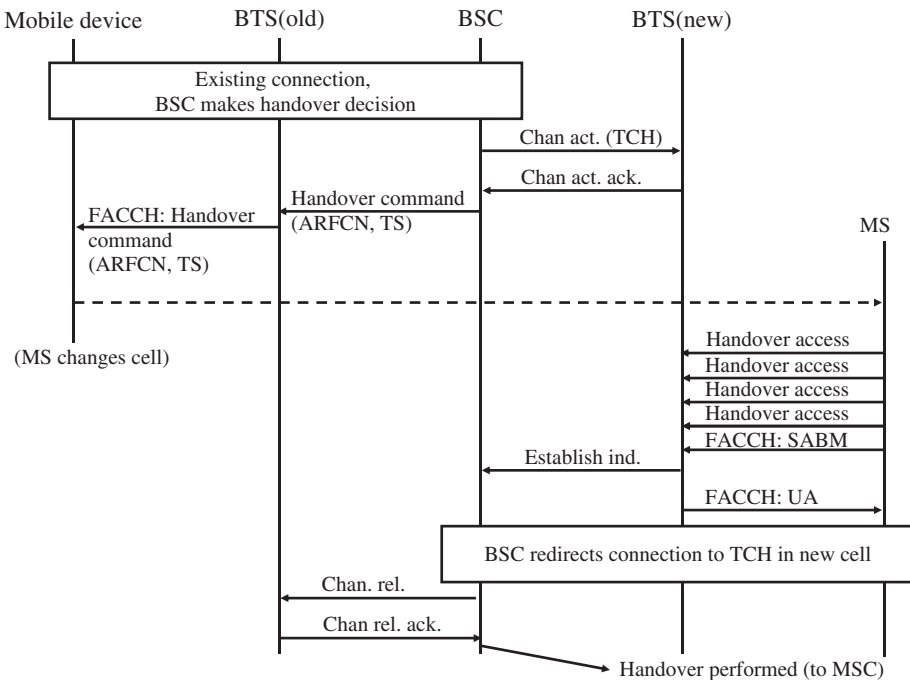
Mobile device
BTS(old)
BSC
BTS(new)

Existing connection, BSC makes handover decision

Chan act. (TCH)
Chan act. ack.
Handover command (ARFCN, TS)
FACCH: Handover command (ARFCN, TS)
MS

(MS changes cell)

Handover access
Handover access
Handover access
Handover access
FACCH: SABM
Establish ind.
FACCH: UA

BSC redirects connection to TCH in new cell

Chan. rel.
Chan rel. ack.
Handover performed (to MSC)